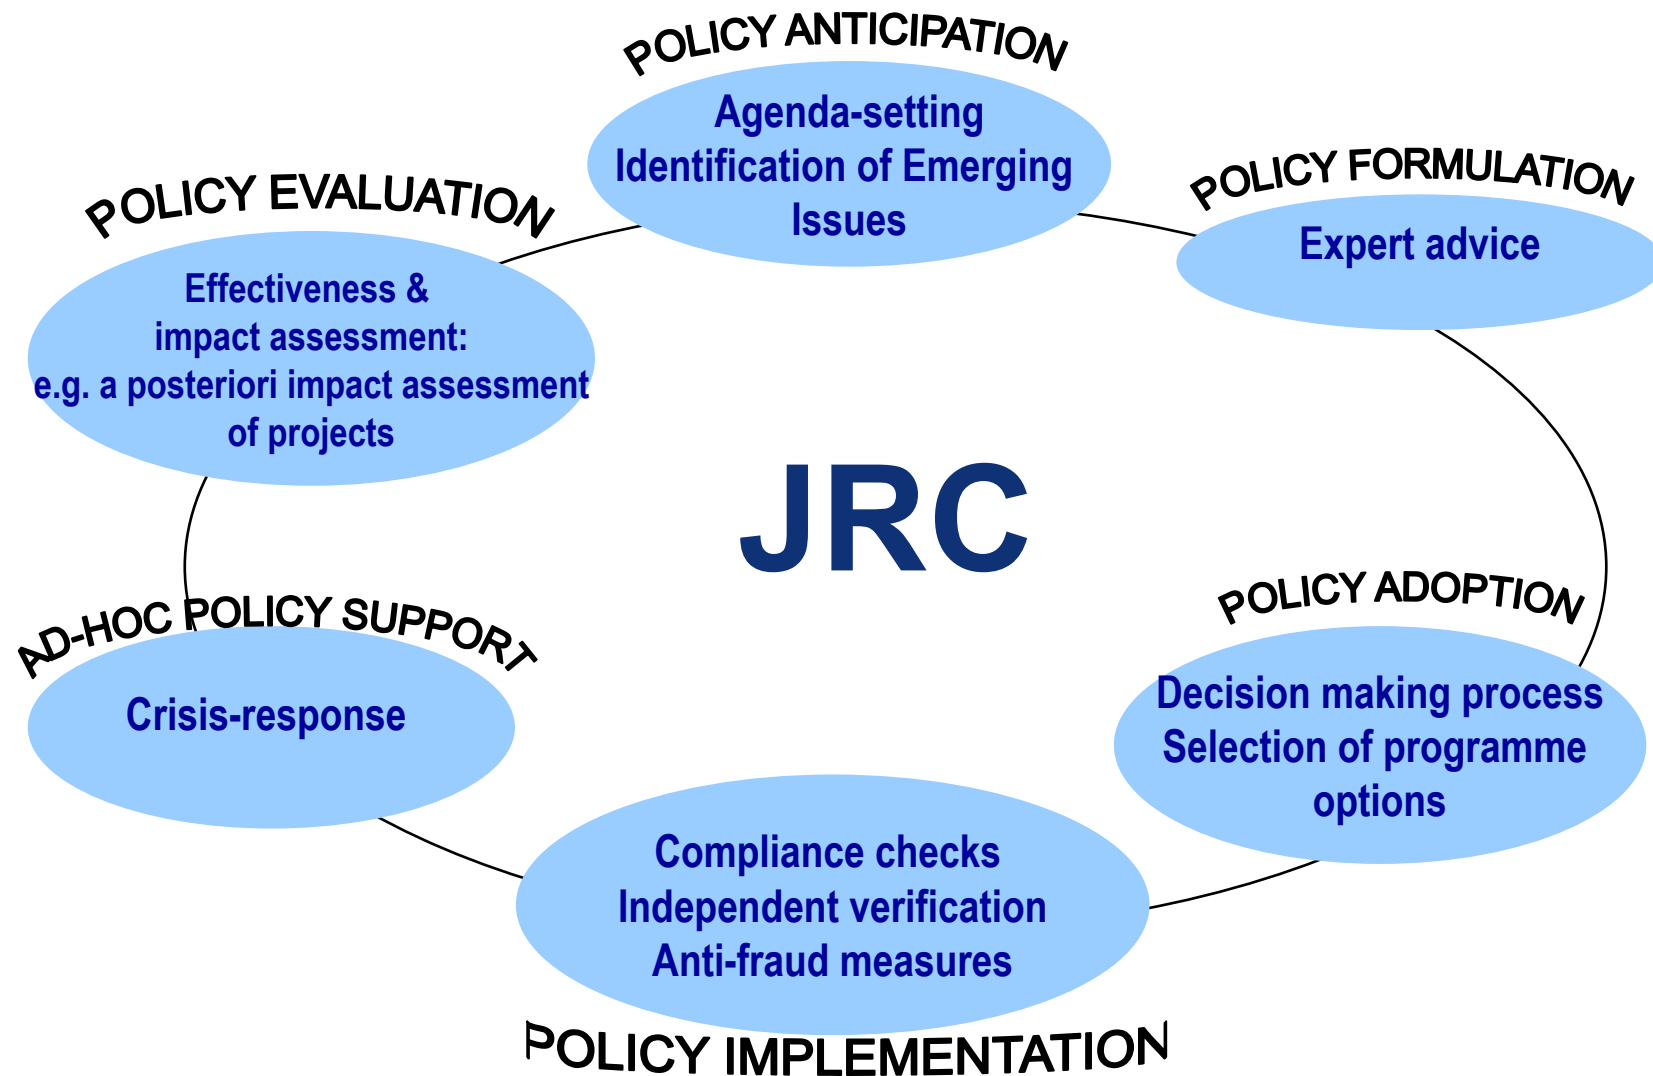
POLICY ANTICIPATION

Agenda-setting
Identification of Emerging Issues

POLICY FORMULATION

Expert advice

POLICY EVALUATION

Effectiveness & impact assessment: e.g. a posteriori impact assessment of projects

JRC

POLICY ADOPTION

Decision making process
Selection of programme options

AD-HOC POLICY SUPPORT

Crisis-response

Compliance checks
Independent verification
Anti-fraud measures

POLICY IMPLEMENTATION